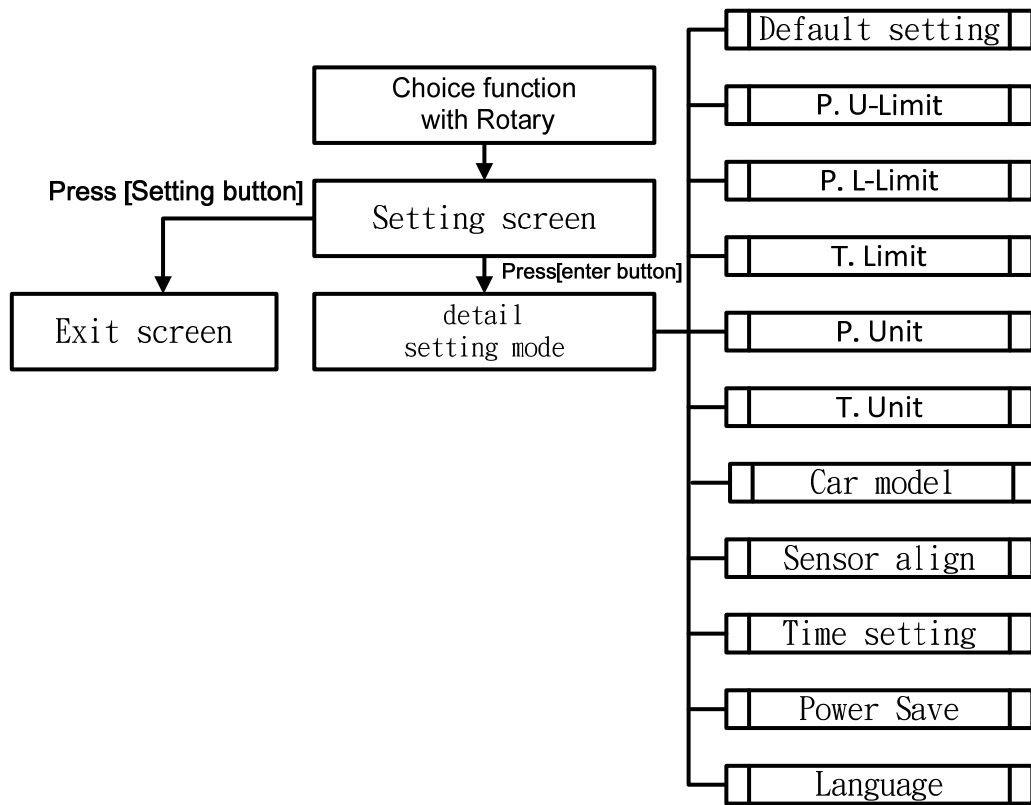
Choice function with Rotary

Press [Setting button]

Setting screen

Press[enter button]

Exit screen

detail setting mode

Default setting

P. U-Limit

P. L-Limit

T. Limit

P. Unit

T. Unit

Car model

Sensor align

Time setting

Power Save

Language